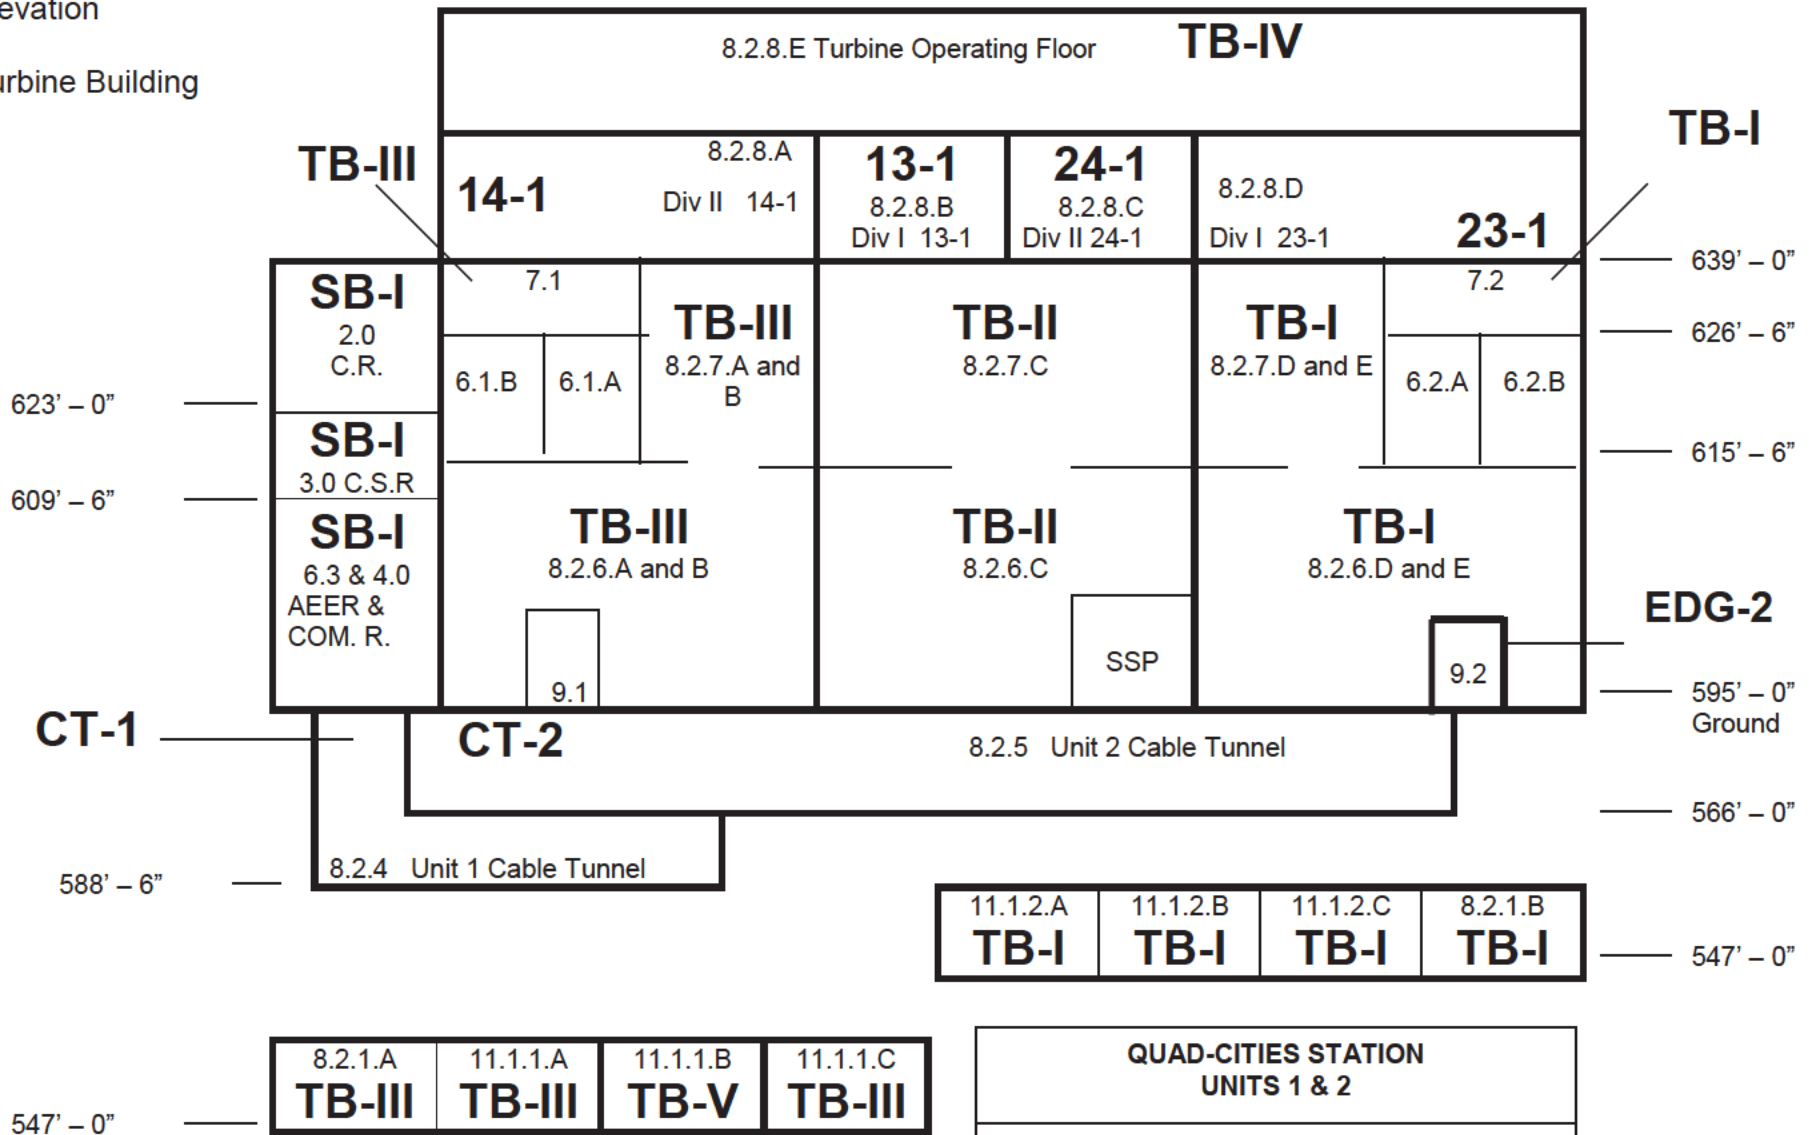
evation

urbine Building

8.2.8.E Turbine Operating Floor TB-IV

TB-III

14-1 8.2.8.A Div II 14-1

13-1 8.2.8.B Div I 13-1

24-1 8.2.8.C Div II 24-1

8.2.8.D Div I 23-1 23-1

TB-I

639' – 0"

SB-I 2.0 C.R.

7.1

6.1.B 6.1.A

TB-III 8.2.7.A and B

TB-II 8.2.7.C

TB-I 8.2.7.D and E

7.2

6.2.A 6.2.B

626' – 6"

623' – 0"

SB-I 3.0 C.S.R

615' – 6"

609' – 6"

SB-I 6.3 & 4.0 AEER & COM. R.

TB-III 8.2.6.A and B

TB-II 8.2.6.C

TB-I 8.2.6.D and E

EDG-2

9.1

SSP

9.2

595' – 0" Ground

CT-1

CT-2

8.2.5 Unit 2 Cable Tunnel

566' – 0"

588' – 6"

8.2.4 Unit 1 Cable Tunnel

| 11.1.2.A TB-I | 11.1.2.B TB-I | 11.1.2.C TB-I | 8.2.1.B TB-I |
|---|---|---|---|

547' – 0"

| 8.2.1.A TB-III | 11.1.1.A TB-III | 11.1.1.B TB-V | 11.1.1.C TB-III |
|---|---|---|---|

547' – 0"

QUAD-CITIES STATION
UNITS 1 & 2